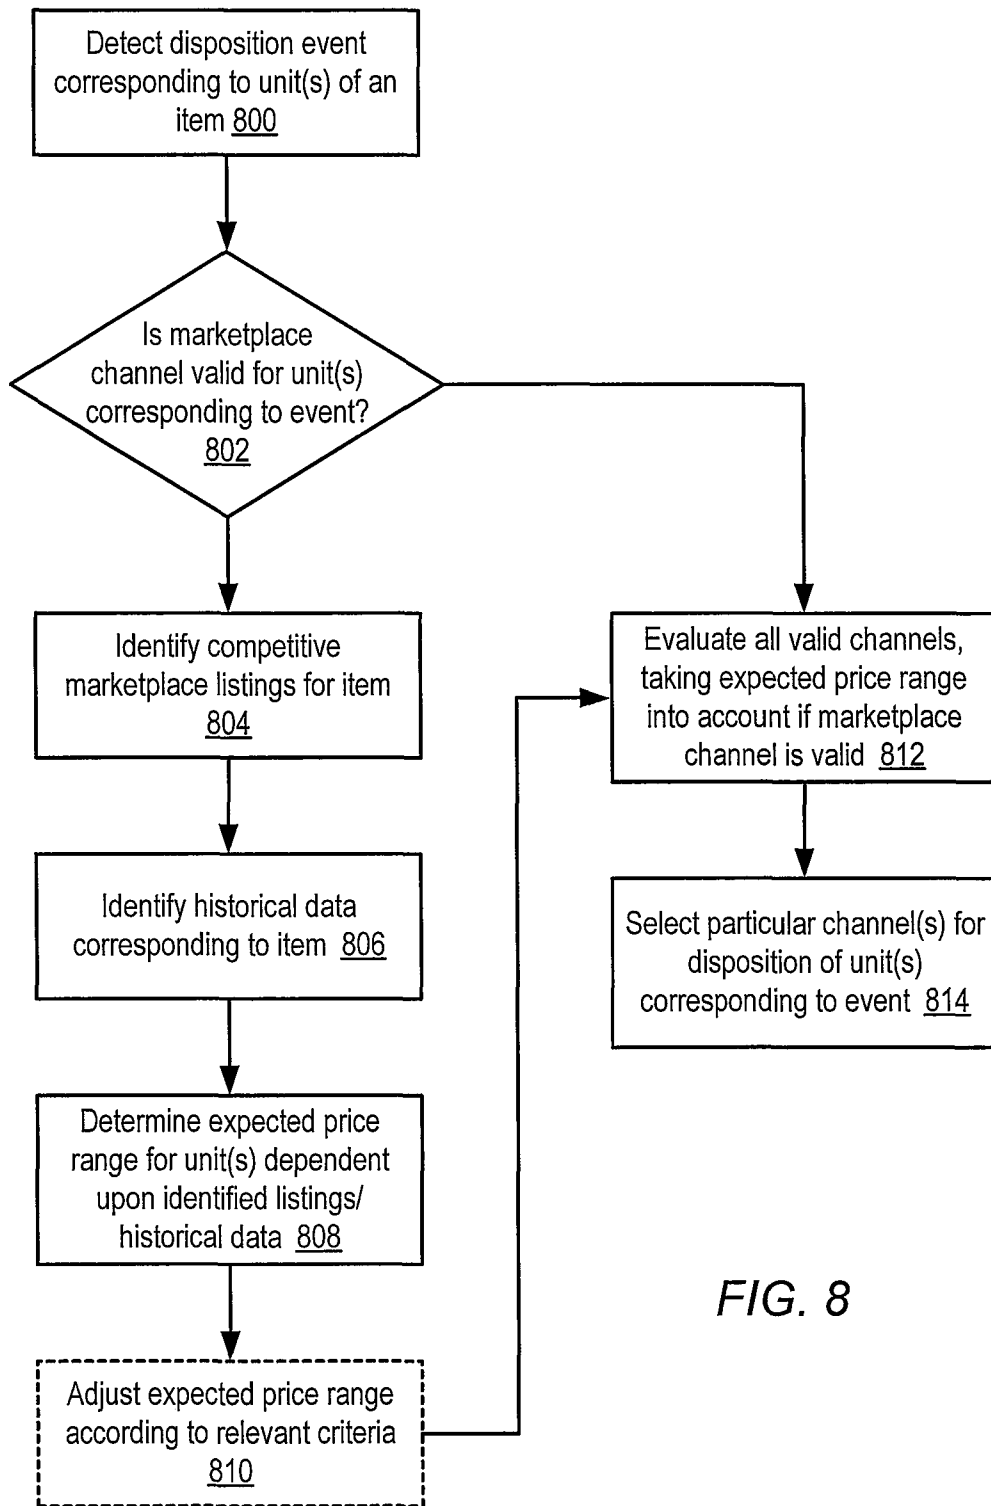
Detect disposition event corresponding to unit(s) of an item 800

Is marketplace channel valid for unit(s) corresponding to event? 802

Identify competitive marketplace listings for item 804

Identify historical data corresponding to item 806

Determine expected price range for unit(s) dependent upon identified listings/ historical data 808

Adjust expected price range according to relevant criteria 810

Evaluate all valid channels, taking expected price range into account if marketplace channel is valid 812

Select particular channel(s) for disposition of unit(s) corresponding to event 814

FIG. 8